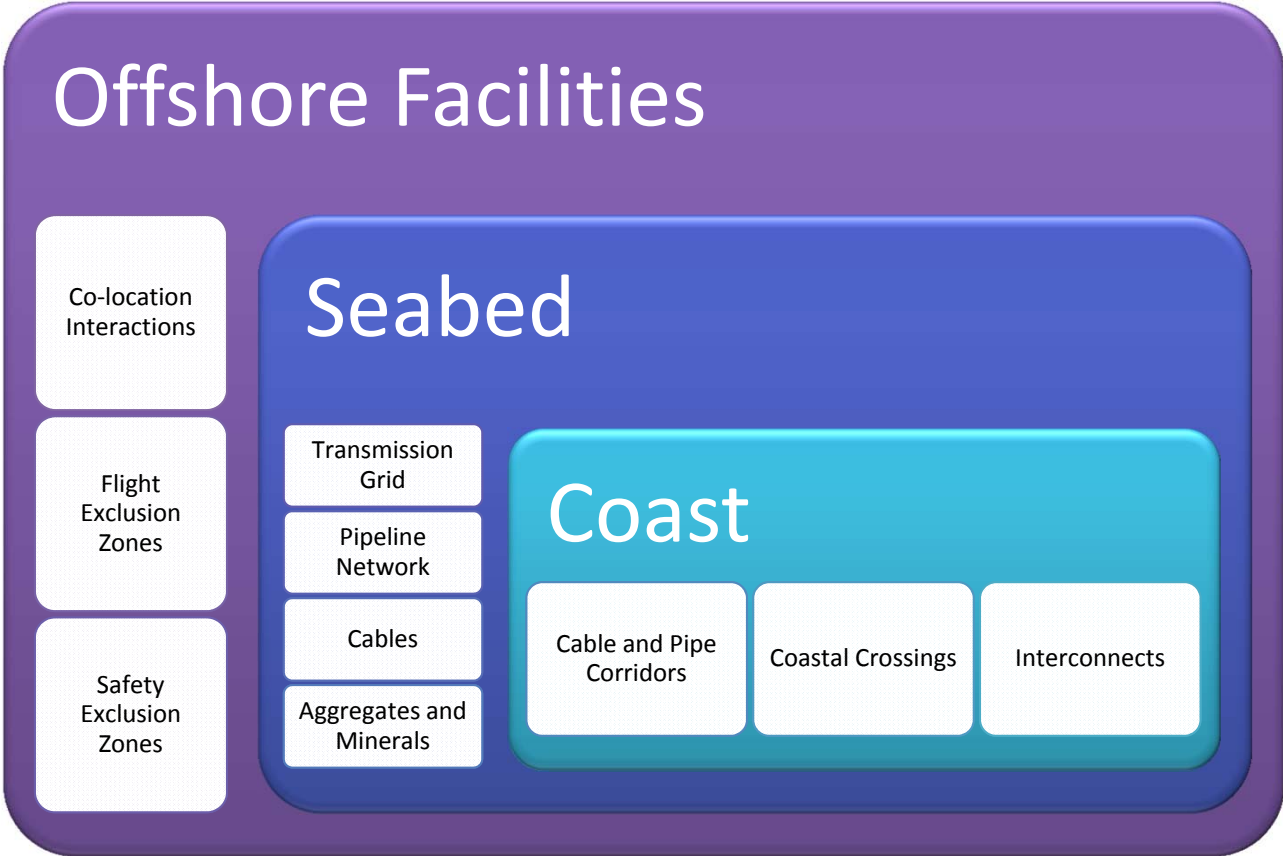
Offshore Facilities

Co-location Interactions

Flight Exclusion Zones

Safety Exclusion Zones

Seabed

Transmission Grid

Pipeline Network

Cables

Aggregates and Minerals

Coast

Cable and Pipe Corridors

Coastal Crossings

Interconnects